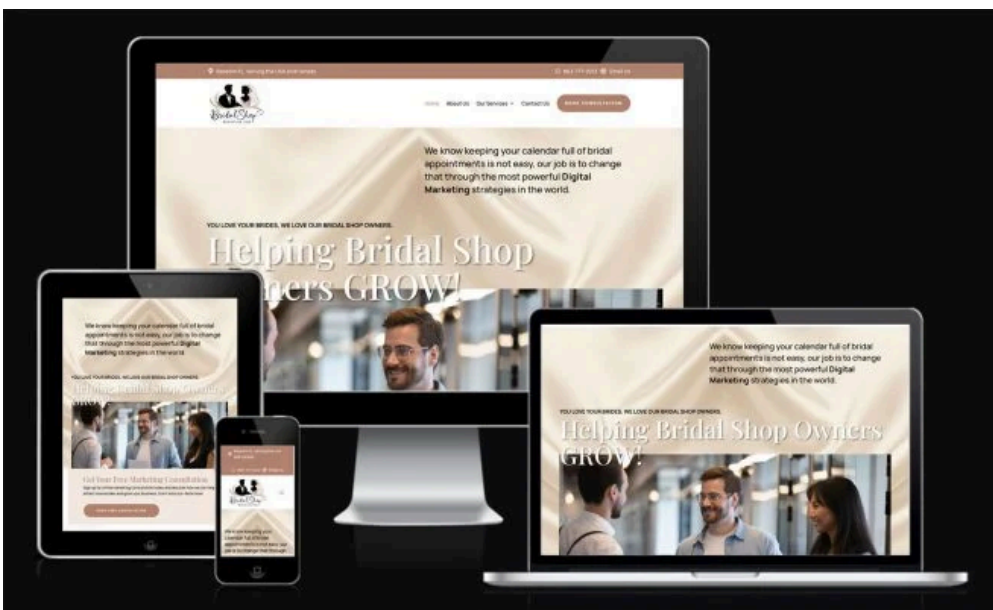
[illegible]

Bridal Shop

Home About Us Our Services Contact Us BOOK CONSULTATION

We know keeping your calendar full of bridal appointments is not easy, our job is to change that through the most powerful Digital Marketing strategies in the world.

YOU LOVE YOUR BRIDES. WE LOVE OUR BRIDAL SHOP OWNERS.

Helping Bridal Shop Owners GROW!

We know keeping your calendar full of bridal appointments is not easy, our job is to change that through the most powerful Digital Marketing strategies in the world.

YOU LOVE YOUR BRIDES. WE LOVE OUR BRIDAL SHOP OWNERS.

Helping Bridal Shop Owners GROW!

Get Your Free Marketing Consultation

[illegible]

We know keeping your calendar full of bridal appointments is not easy, our job is to change that through

We know keeping your calendar full of bridal appointments is not easy, our job is to change that through the most powerful Digital Marketing strategies in the world.

YOU LOVE YOUR BRIDES. WE LOVE OUR BRIDAL SHOP OWNERS.

Helping Bridal Shop Owners GROW!